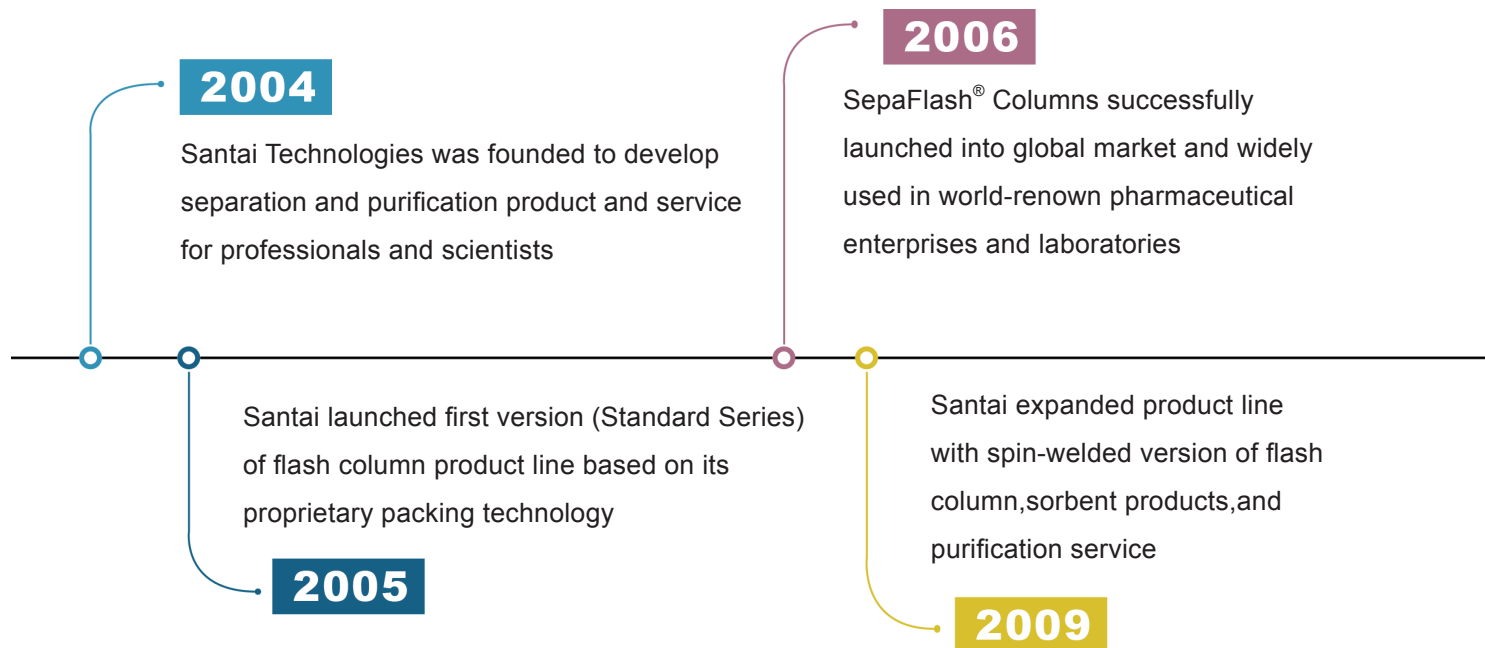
2004

Santai Technologies was founded to develop separation and purification product and service for professionals and scientists

2006

SepaFlash® Columns successfully launched into global market and widely used in world-renown pharmaceutical enterprises and laboratories

Santai launched first version (Standard Series) of flash column product line based on its proprietary packing technology

2005

Santai expanded product line with spin-welded version of flash column,sorbent products,and purification service

2009